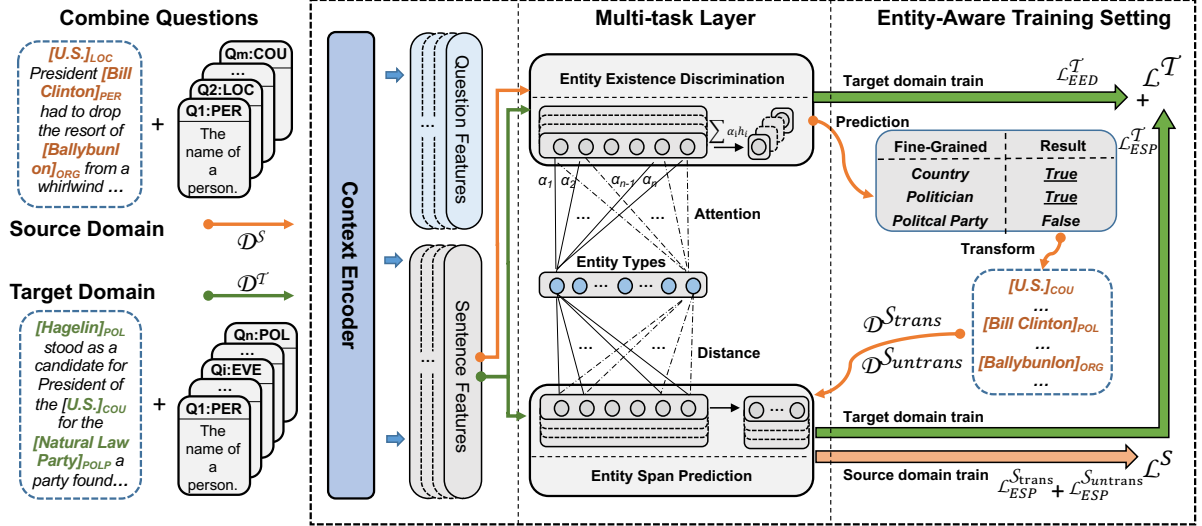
Combine Questions

$[U.S.]_{LOC}$ President $[Bill\ Clinton]_{PER}$ had to drop the resort of $[Ballybunion]_{ORG}$ from a whirlwind ...

+

Qm:COU
Q2:LOC
...
Q1:PER
The name of a person.

Source Domain

$\mathcal{D}^S$

Target Domain

$\mathcal{D}^T$

$[Hagelin]_{POL}$ stood as a candidate for President of the $[U.S.]_{COU}$ for the $[Natural\ Law\ Party]_{POLP}$ a party found...

+

Qn:POL
...
Qi:EVE
...
Q1:PER
The name of a person.

Context Encoder

Question Features

Sentence Features

Multi-task Layer

Entity Existence Discrimination

$\sum \alpha_i h_i$

$\alpha_1$ $\alpha_2$ ... $\alpha_{n-1}$ $\alpha_n$

Attention

Entity Types

Distance

Entity Span Prediction

Entity-Aware Training Setting

Target domain train $\mathcal{L}^{\mathcal{T}}_{EED}$

$\mathcal{L}^{\mathcal{T}}$

+

Prediction

$\mathcal{L}^{\mathcal{T}}_{ESP}$

| Fine-Grained | Result |
|---|---|
| Country | True |
| Politician | True |
| Politcal Party | False |

Transform

$[U.S.]_{COU}$
...
$[Bill\ Clinton]_{POL}$
...
$[Ballybunlon]_{ORG}$
...

$\mathcal{D}^{S_{trans}}$

$\mathcal{D}^{S_{untrans}}$

Target domain train

Source domain train $\mathcal{L}^{S_{trans}}_{ESP} + \mathcal{L}^{S_{untrans}}_{ESP}$ $\mathcal{L}^{S}$